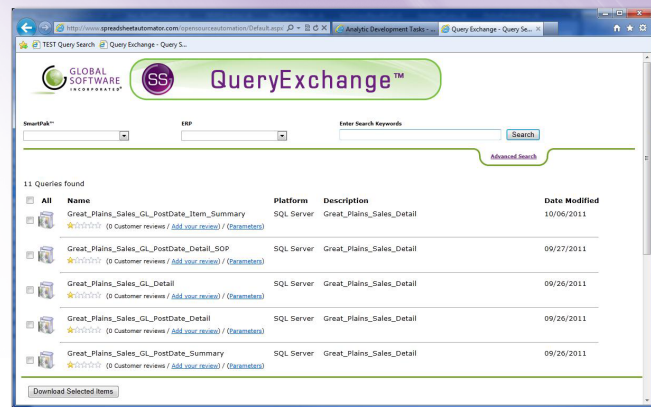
http://www.spreadsheetautomator.com/opensourceautomation/Default.aspx
Analytic Development Tasks - ...
Query Exchange - Query Se... ×
TEST Query Search
Query Exchange - Query S...

GLOBAL SOFTWARE INCORPORATED®
SS
QueryExchange™

SmartPak™
ERP
Enter Search Keywords
Search
Advanced Search

11 Queries found

| All | Name | Platform | Description | Date Modified |
|---|---|---|---|---|
| | Great_Plains_Sales_GL_PostDate_Item_Summary (0 Customer reviews / Add your review) / (Parameters) | SQL Server | Great_Plains_Sales_Detail | 10/06/2011 |
| | Great_Plains_Sales_GL_PostDate_Detail_SOP (0 Customer reviews / Add your review) / (Parameters) | SQL Server | Great_Plains_Sales_Detail | 09/27/2011 |
| | Great_Plains_Sales_GL_Detail (0 Customer reviews / Add your review) / (Parameters) | SQL Server | Great_Plains_Sales_Detail | 09/26/2011 |
| | Great_Plains_Sales_GL_PostDate_Detail (0 Customer reviews / Add your review) / (Parameters) | SQL Server | Great_Plains_Sales_Detail | 09/26/2011 |
| | Great_Plains_Sales_GL_PostDate_Summary (0 Customer reviews / Add your review) / (Parameters) | SQL Server | Great_Plains_Sales_Detail | 09/26/2011 |

Download Selected Items